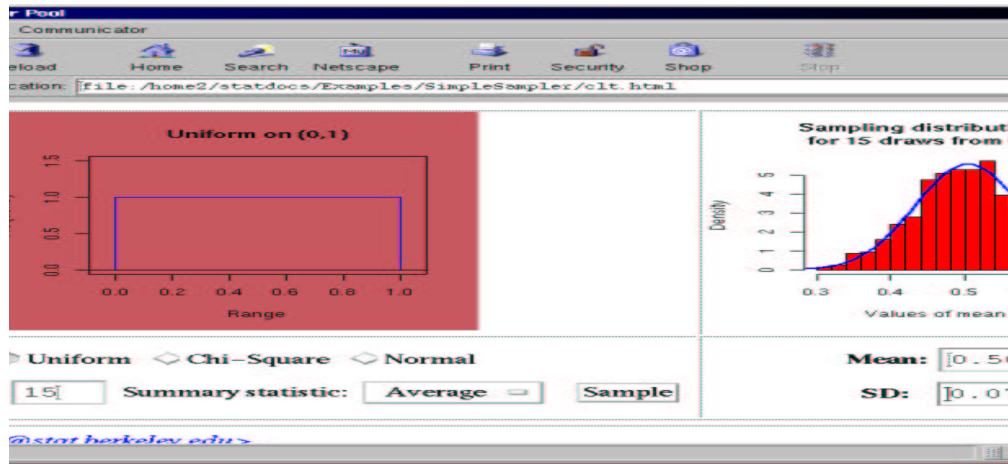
r Pool

Communicator

eload Home Search Netscape Print Security Shop Stop

cation: file:/home2/statdocs/Examples/SimpleSampler/clt.html

Uniform on (0,1)

1.5
1.0
0.5
0.0

0.0 0.2 0.4 0.6 0.8 1.0

Range

Sampling distribut
for 15 draws from

Density

5
4
3
2
1
0

0.3 0.4 0.5

Values of mean

Uniform Chi-Square Normal

15 Summary statistic: Average Sample

Mean: 0.5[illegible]

SD: 0.0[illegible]

@stat berkeley edu>